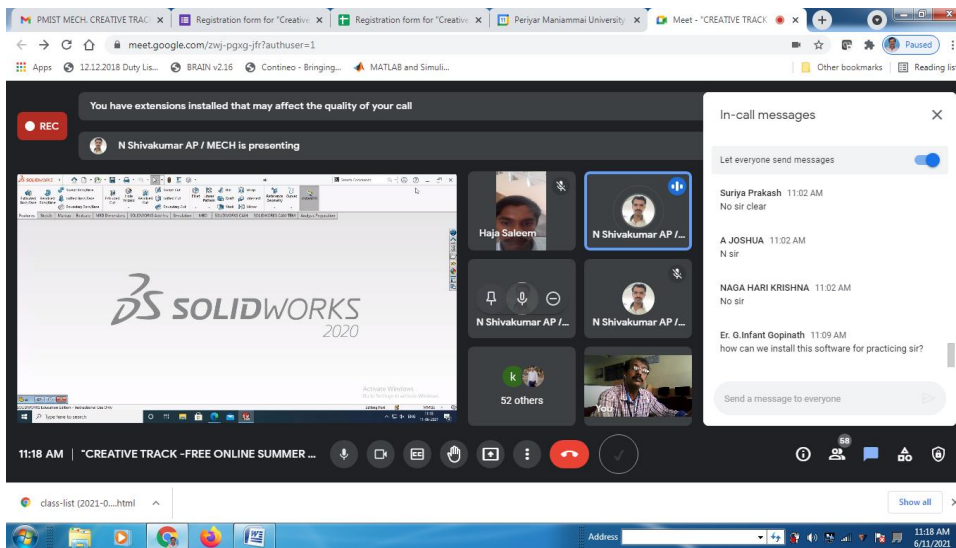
PMIST MECH. CREATIVE TRAC ×
Registration form for "Creativ ×
Registration form for "Creativ ×
Periyar Maniammai University ×
Meet - "CREATIVE TRACK ×

meet.google.com/zwj-pgxg-jfr?authuser=1

Paused

Apps 12.12.2018 Duty Lis... BRAIN v2.16 Contineo - Bringing... MATLAB and Simuli...
Other bookmarks Reading list

You have extensions installed that may affect the quality of your call

REC

N Shivakumar AP / MECH is presenting

SOLIDWORKS 2020

Activate Windows

Type here to search

Haja Saleem
N Shivakumar AP /...
N Shivakumar AP /...
N Shivakumar AP /...
52 others
You

In-call messages

Let everyone send messages

Suriya Prakash 11:02 AM
No sir clear

A JOSHUA 11:02 AM
N sir

NAGA HARI KRISHNA 11:02 AM
No sir

Er. G.Infant Gopinath 11:09 AM
how can we install this software for practicing sir?

Send a message to everyone

11:18 AM | "CREATIVE TRACK -FREE ONLINE SUMMER ...

58

class-list (2021-0....html

Show all

Address

11:18 AM
6/11/2021